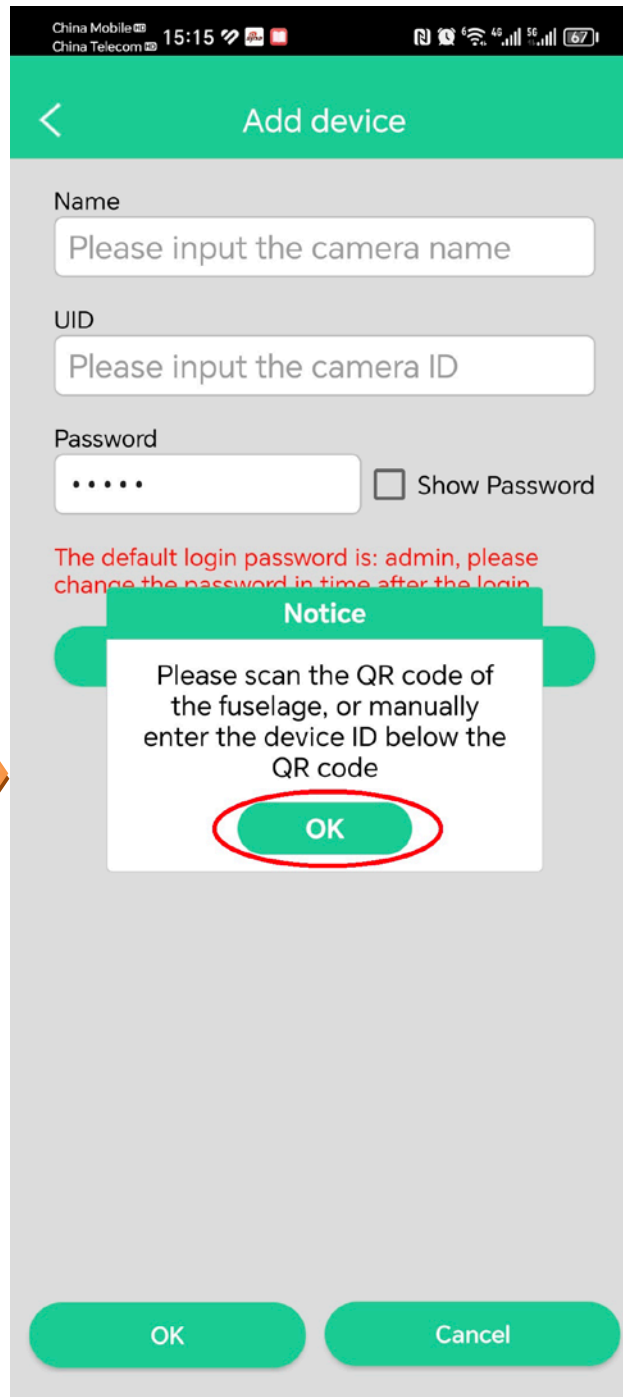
China Mobile HD
China Telecom HD
15:15

67

Add device

Name
Please input the camera name

UID
Please input the camera ID

Password
••••• Show Password

The default login password is: admin, please change the password in time after the login

Notice

Please scan the QR code of the fuselage, or manually enter the device ID below the QR code

OK

OK
Cancel